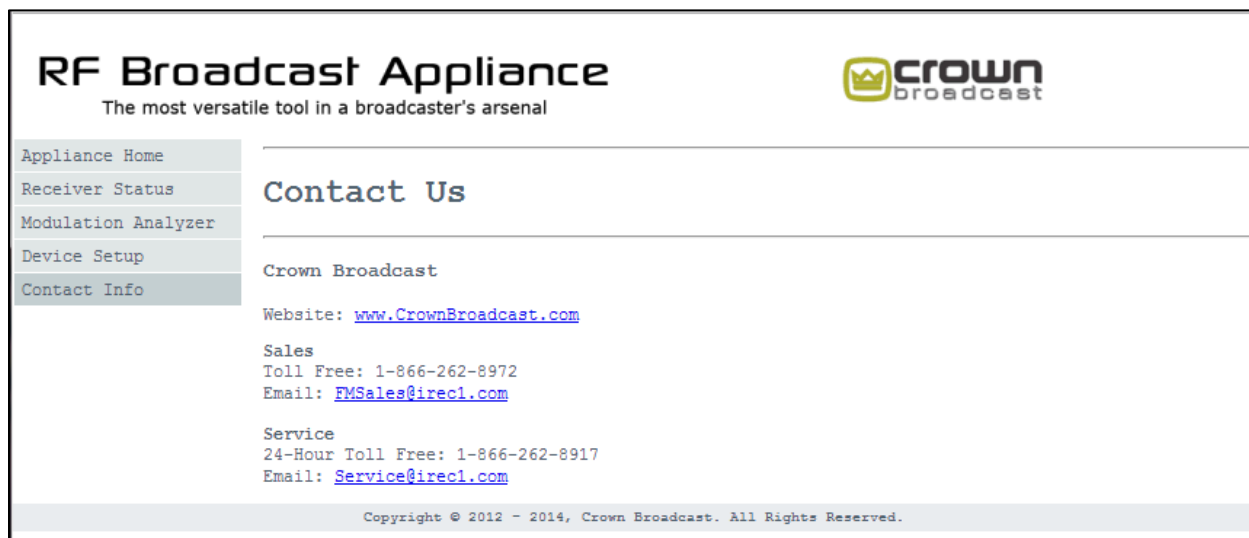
RF Broadcast Appliance
The most versatile tool in a broadcaster's arsenal

crown
broadcast

Appliance Home
Receiver Status
Modulation Analyzer
Device Setup
Contact Info

Contact Us

Crown Broadcast

Website: www.CrownBroadcast.com

Sales
Toll Free: 1-866-262-8972
Email: FMSales@irec1.com

Service
24-Hour Toll Free: 1-866-262-8917
Email: Service@irec1.com

Copyright © 2012 - 2014, Crown Broadcast. All Rights Reserved.